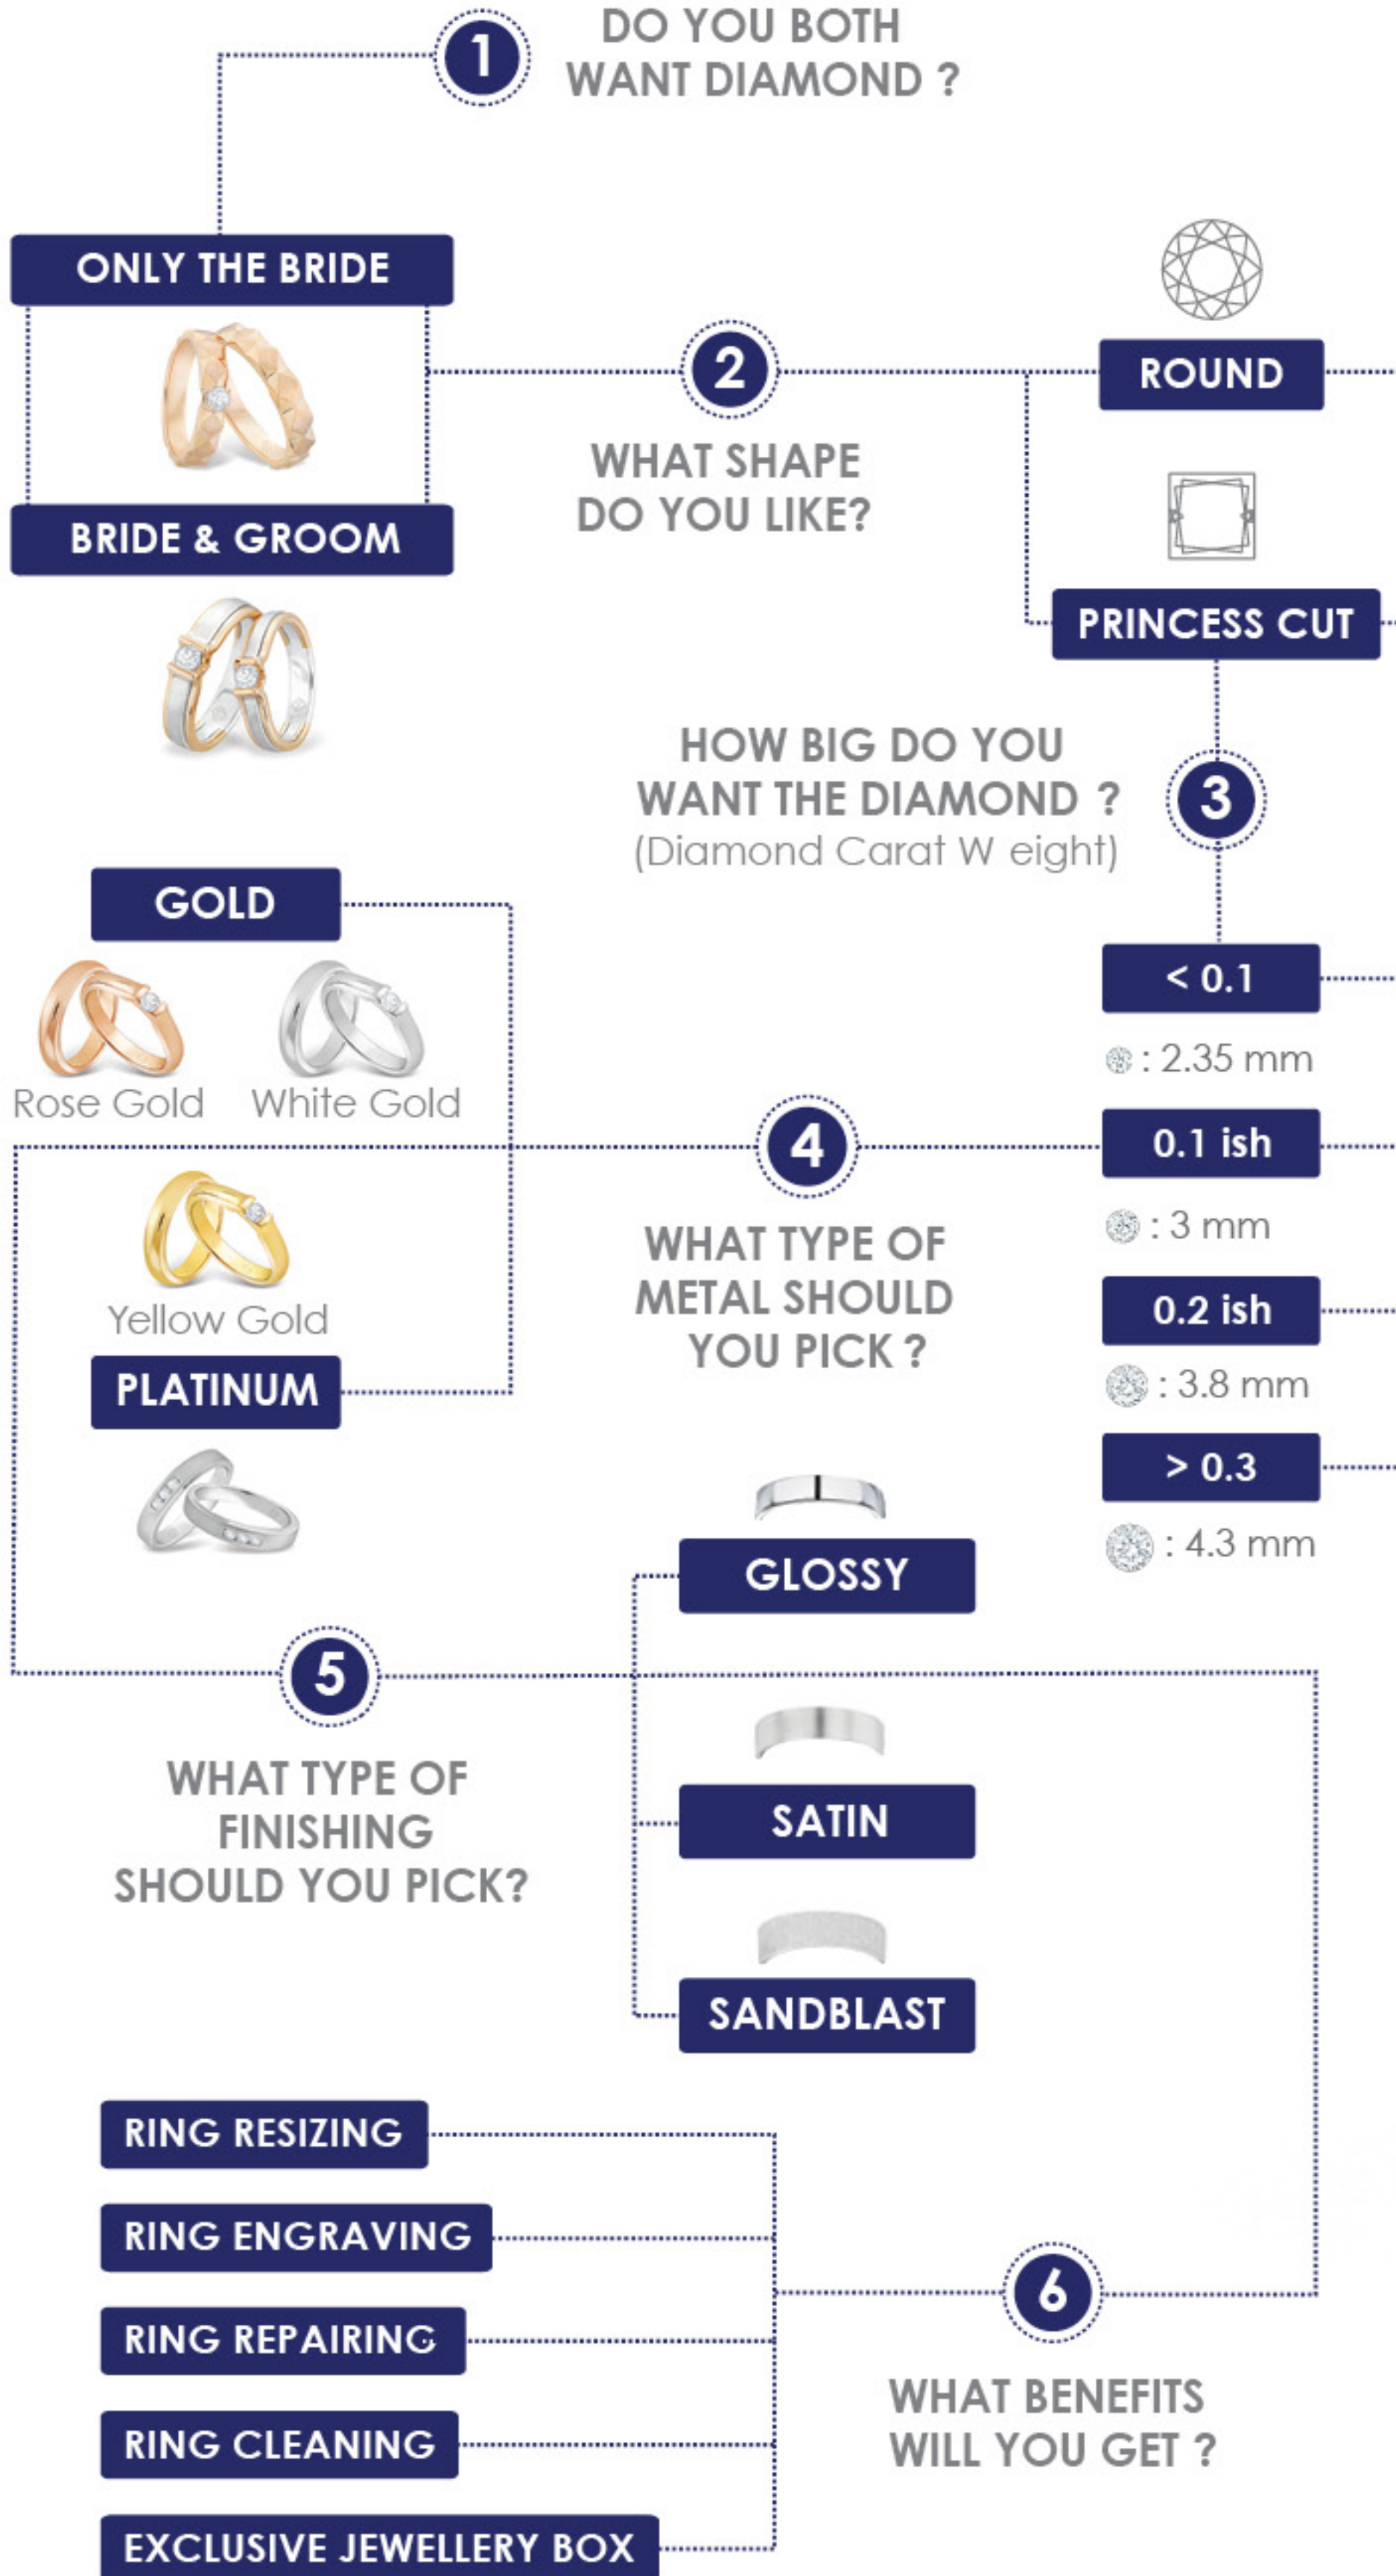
1
DO YOU BOTH WANT DIAMOND ?

ONLY THE BRIDE

BRIDE & GROOM

2
WHAT SHAPE DO YOU LIKE?

ROUND

PRINCESS CUT

HOW BIG DO YOU WANT THE DIAMOND ?
(Diamond Carat W eight)

3

< 0.1
: 2.35 mm

0.1 ish
: 3 mm

0.2 ish
: 3.8 mm

> 0.3
: 4.3 mm

GOLD

Rose Gold

White Gold

Yellow Gold

PLATINUM

4
WHAT TYPE OF METAL SHOULD YOU PICK ?

GLOSSY

SATIN

SANDBLAST

5
WHAT TYPE OF FINISHING SHOULD YOU PICK?

RING RESIZING

RING ENGRAVING

RING REPAIRING

RING CLEANING

EXCLUSIVE JEWELLERY BOX

6
WHAT BENEFITS WILL YOU GET ?